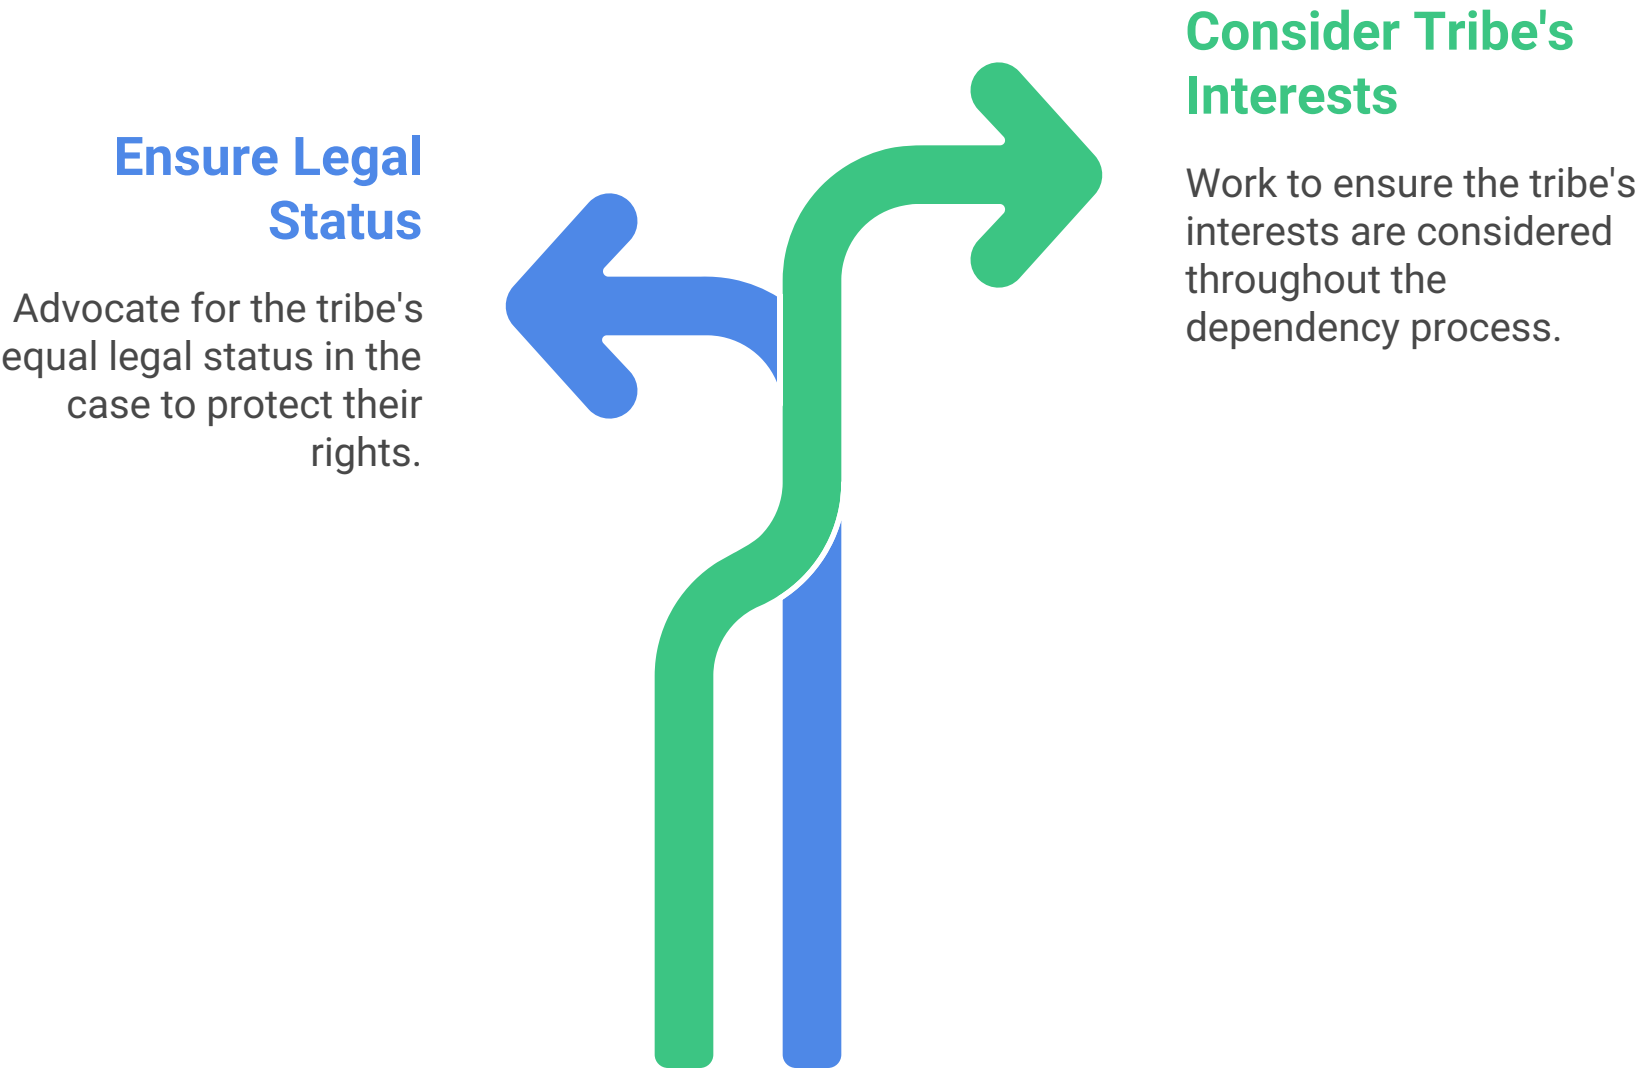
Consider Tribe's Interests

Work to ensure the tribe's interests are considered throughout the dependency process.

Ensure Legal Status

Advocate for the tribe's equal legal status in the case to protect their rights.